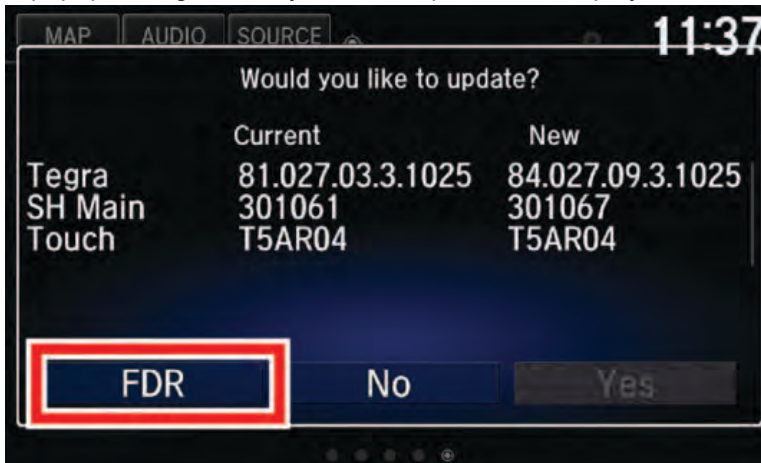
MAP AUDIO SOURCE

11:37

Would you like to update?

| | Current | New |
|---|---|---|
| Tegra | 81.027.03.3.1025 | 84.027.09.3.1025 |
| SH Main | 301061 | 301067 |
| Touch | T5AR04 | T5AR04 |

FDR No Yes